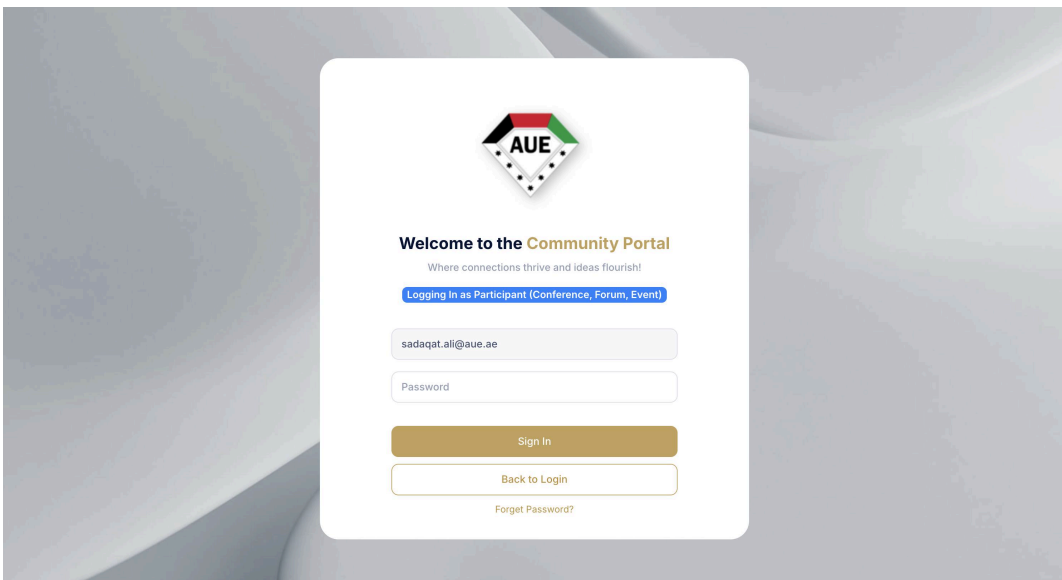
AUE

Welcome to the Community Portal

Where connections thrive and ideas flourish!

Logging In as Participant (Conference, Forum, Event)

sadaqat.ali@aue.ae

Password

Sign In

Back to Login

Forget Password?